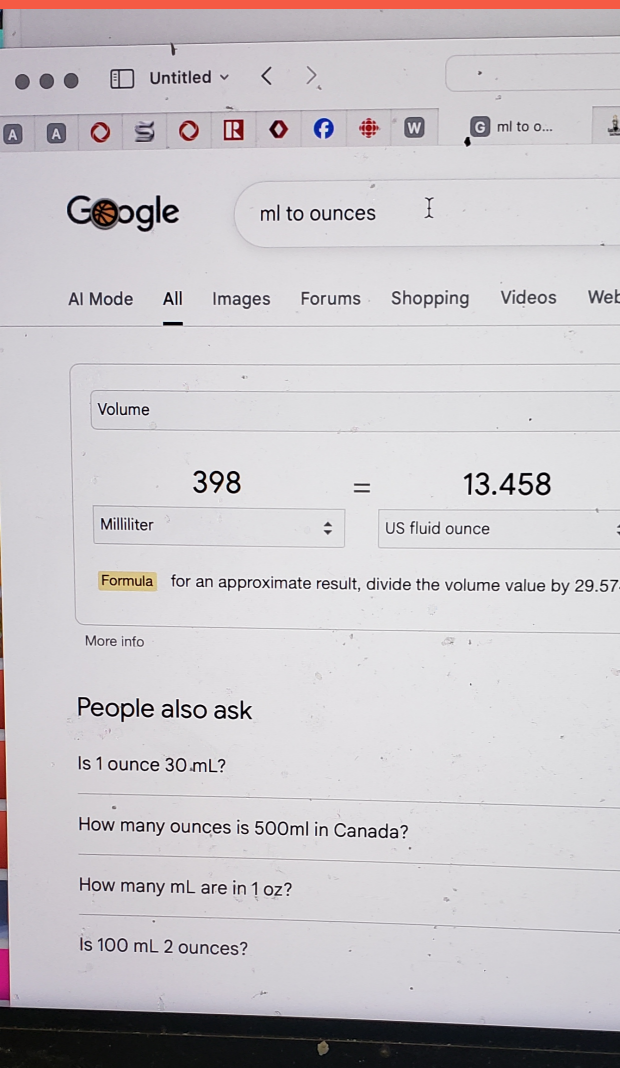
Untitled

A A W G ml to o...

Google

ml to ounces

AI Mode All Images Forums Shopping Videos Web

Volume

398 = 13.458

Milliliter

US fluid ounce

Formula for an approximate result, divide the volume value by 29.57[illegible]

More info

People also ask

Is 1 ounce 30 mL?

How many ounces is 500ml in Canada?

How many mL are in 1 oz?

Is 100 mL 2 ounces?